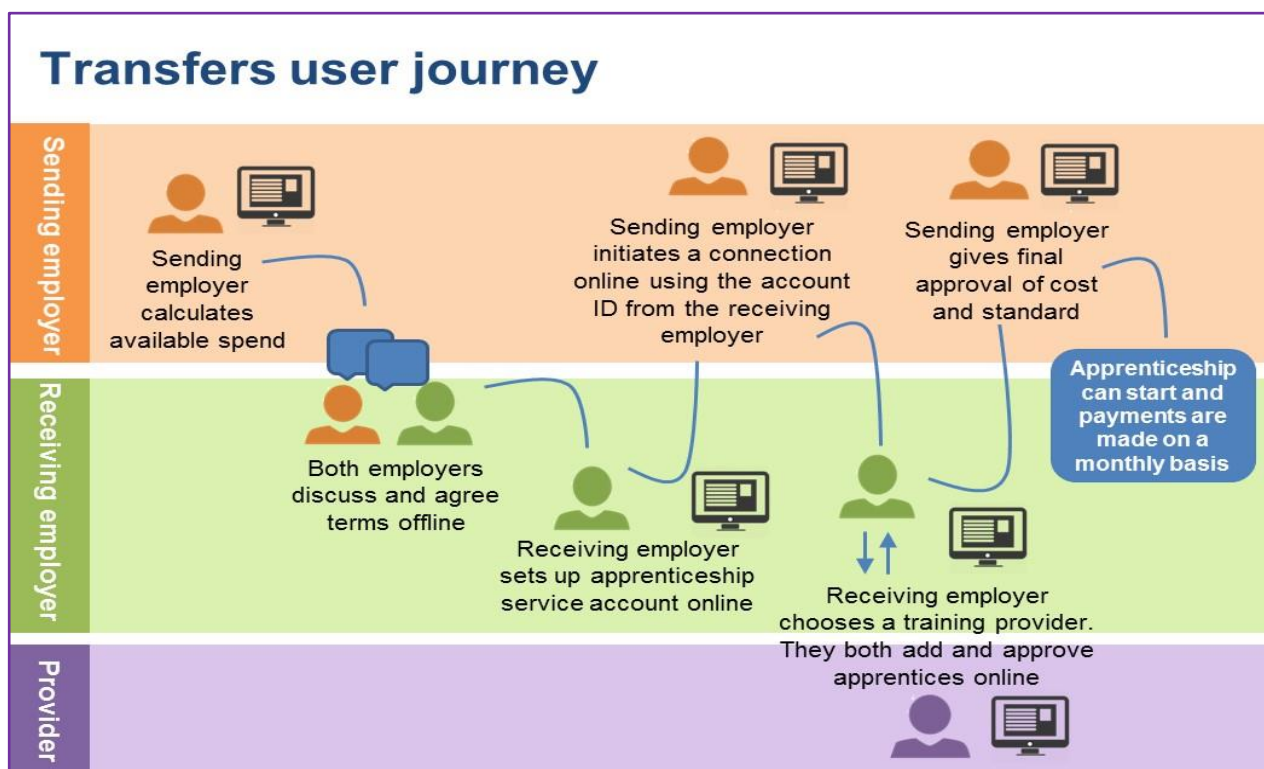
Transfers user journey

Sending employer

Sending employer calculates available spend

Sending employer initiates a connection online using the account ID from the receiving employer

Sending employer gives final approval of cost and standard

Receiving employer

Both employers discuss and agree terms offline

Receiving employer sets up apprenticeship service account online

Receiving employer chooses a training provider. They both add and approve apprentices online

Apprenticeship can start and payments are made on a monthly basis

Provider